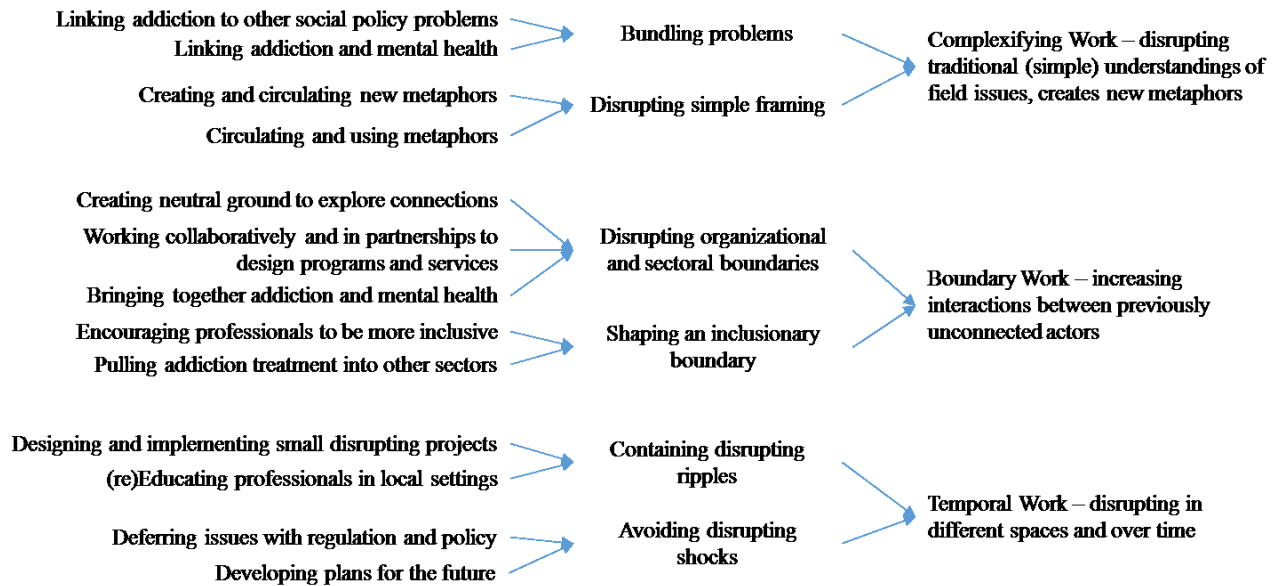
Linking addiction to other social policy problems
Linking addiction and mental health

Bundling problems

Creating and circulating new metaphors

Circulating and using metaphors

Disrupting simple framing

Complexifying Work – disrupting traditional (simple) understandings of field issues, creates new metaphors

Creating neutral ground to explore connections

Working collaboratively and in partnerships to design programs and services

Bringing together addiction and mental health

Disrupting organizational and sectoral boundaries

Encouraging professionals to be more inclusive

Pulling addiction treatment into other sectors

Shaping an inclusionary boundary

Boundary Work – increasing interactions between previously unconnected actors

Designing and implementing small disrupting projects

(re)Educating professionals in local settings

Containing disrupting ripples

Deferring issues with regulation and policy

Developing plans for the future

Avoiding disrupting shocks

Temporal Work – disrupting in different spaces and over time